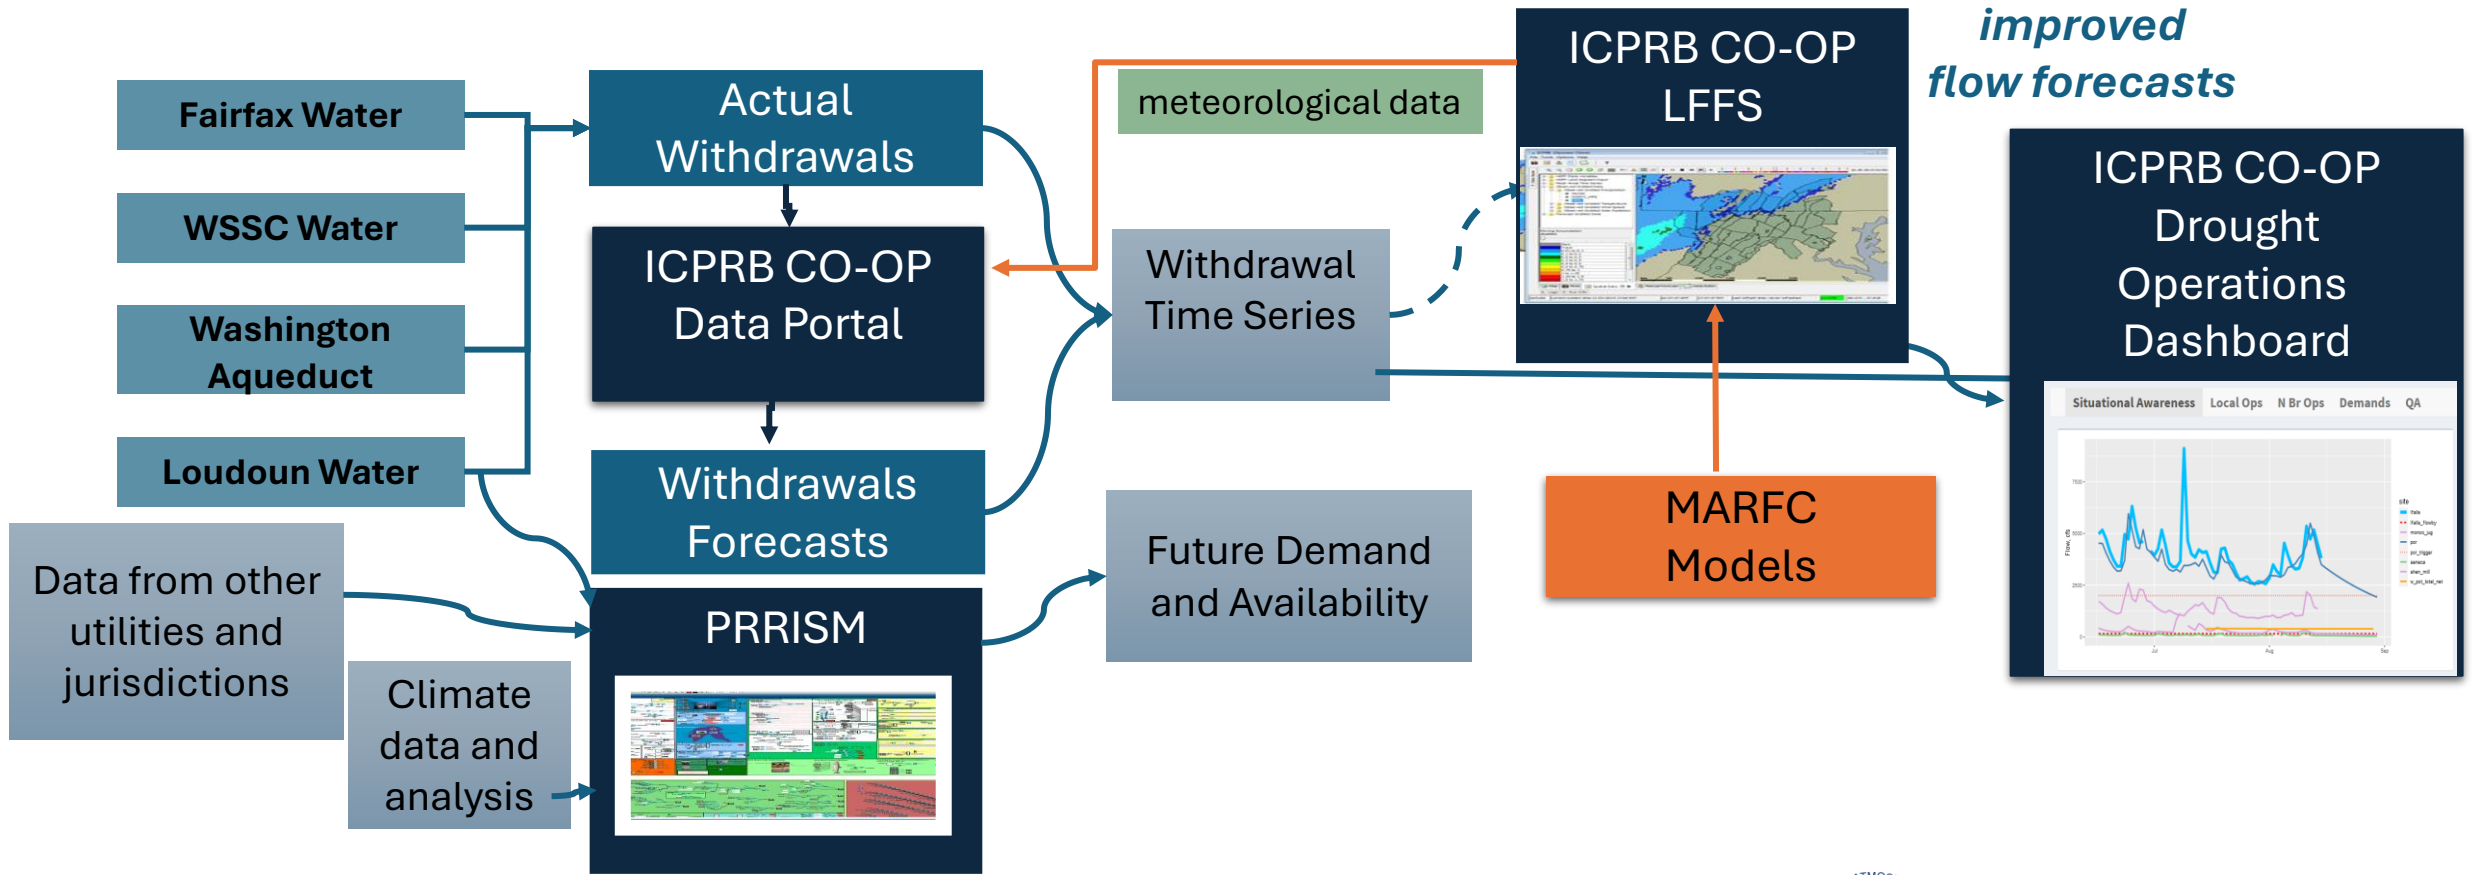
Fairfax Water

WSSC Water

Washington Aqueduct

Loudoun Water

Data from other utilities and jurisdictions

Climate data and analysis

Actual Withdrawals

ICPRB CO-OP Data Portal

Withdrawals Forecasts

PRRISM

meteorological data

Withdrawal Time Series

Future Demand and Availability

ICPRB CO-OP LFFS

improved flow forecasts

MARFC Models

ICPRB CO-OP Drought Operations Dashboard

Situational Awareness Local Ops N Br Ops Demands QA